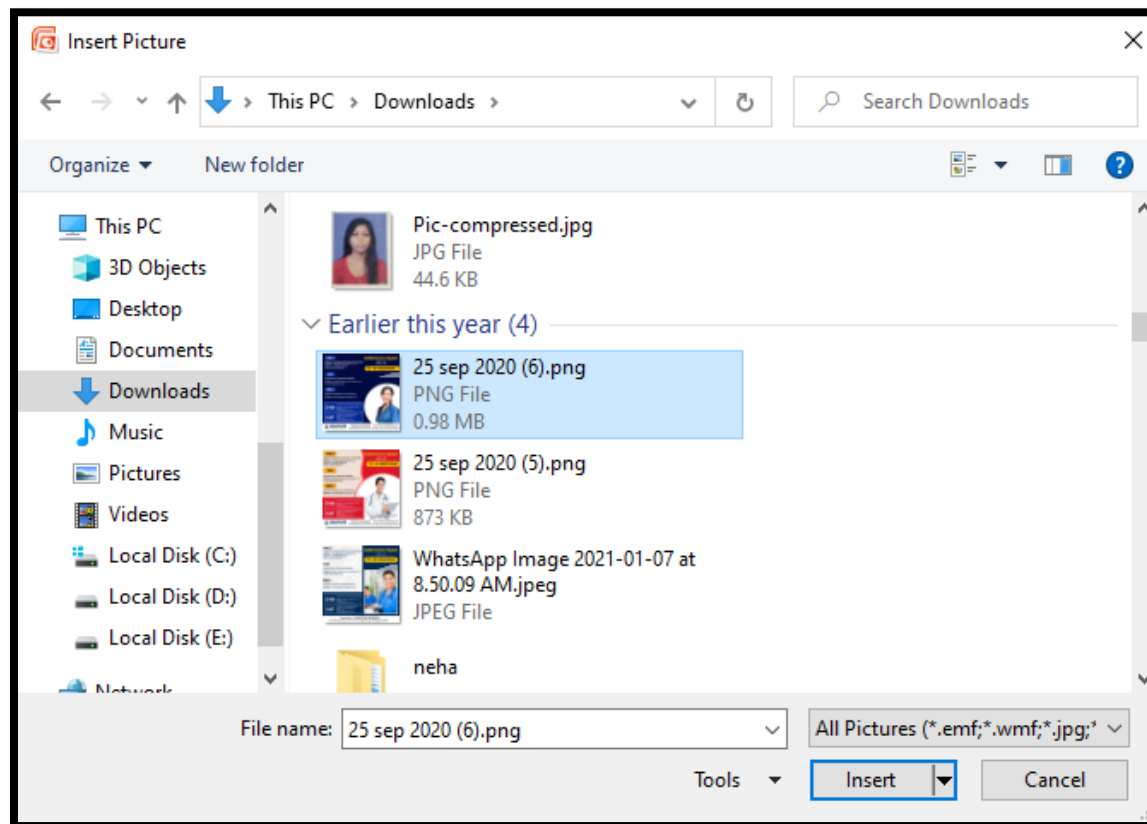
Insert Picture

This PC > Downloads >

Search Downloads

Organize ▾ New folder

This PC
3D Objects
Desktop
Documents
Downloads
Music
Pictures
Videos
Local Disk (C:)
Local Disk (D:)
Local Disk (E:)
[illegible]

Pic-compressed.jpg
JPG File
44.6 KB

Earlier this year (4)

25 sep 2020 (6).png
PNG File
0.98 MB

25 sep 2020 (5).png
PNG File
873 KB

WhatsApp Image 2021-01-07 at 8.50.09 AM.jpeg
JPEG File

neha

File name: 25 sep 2020 (6).png
All Pictures (*.emf;*.wmf;*.jpg;*

Tools ▾ Insert Cancel